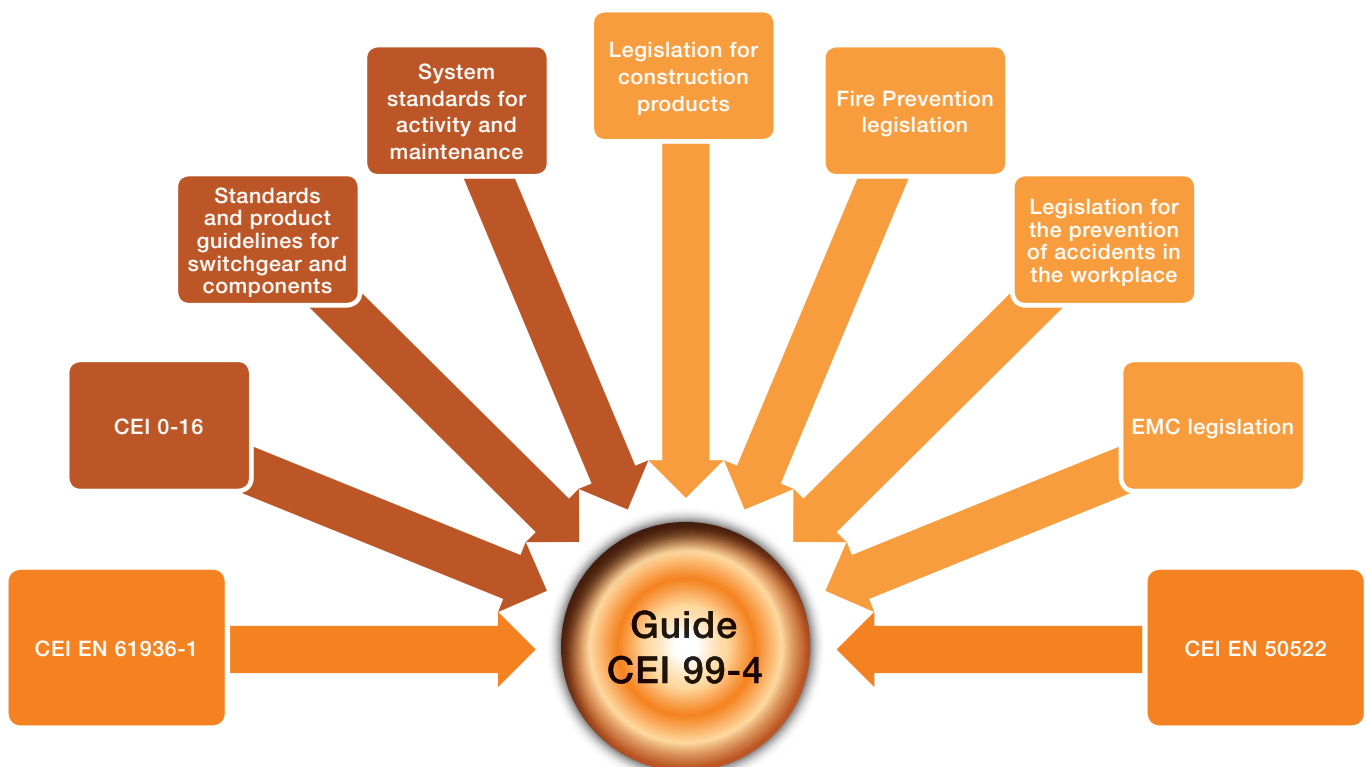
CEI EN 61936-1

CEI 0-16

Standards and product guidelines for switchgear and components

System standards for activity and maintenance

Legislation for construction products

Fire Prevention legislation

Legislation for the prevention of accidents in the workplace

EMC legislation

CEI EN 50522

Guide CEI 99-4